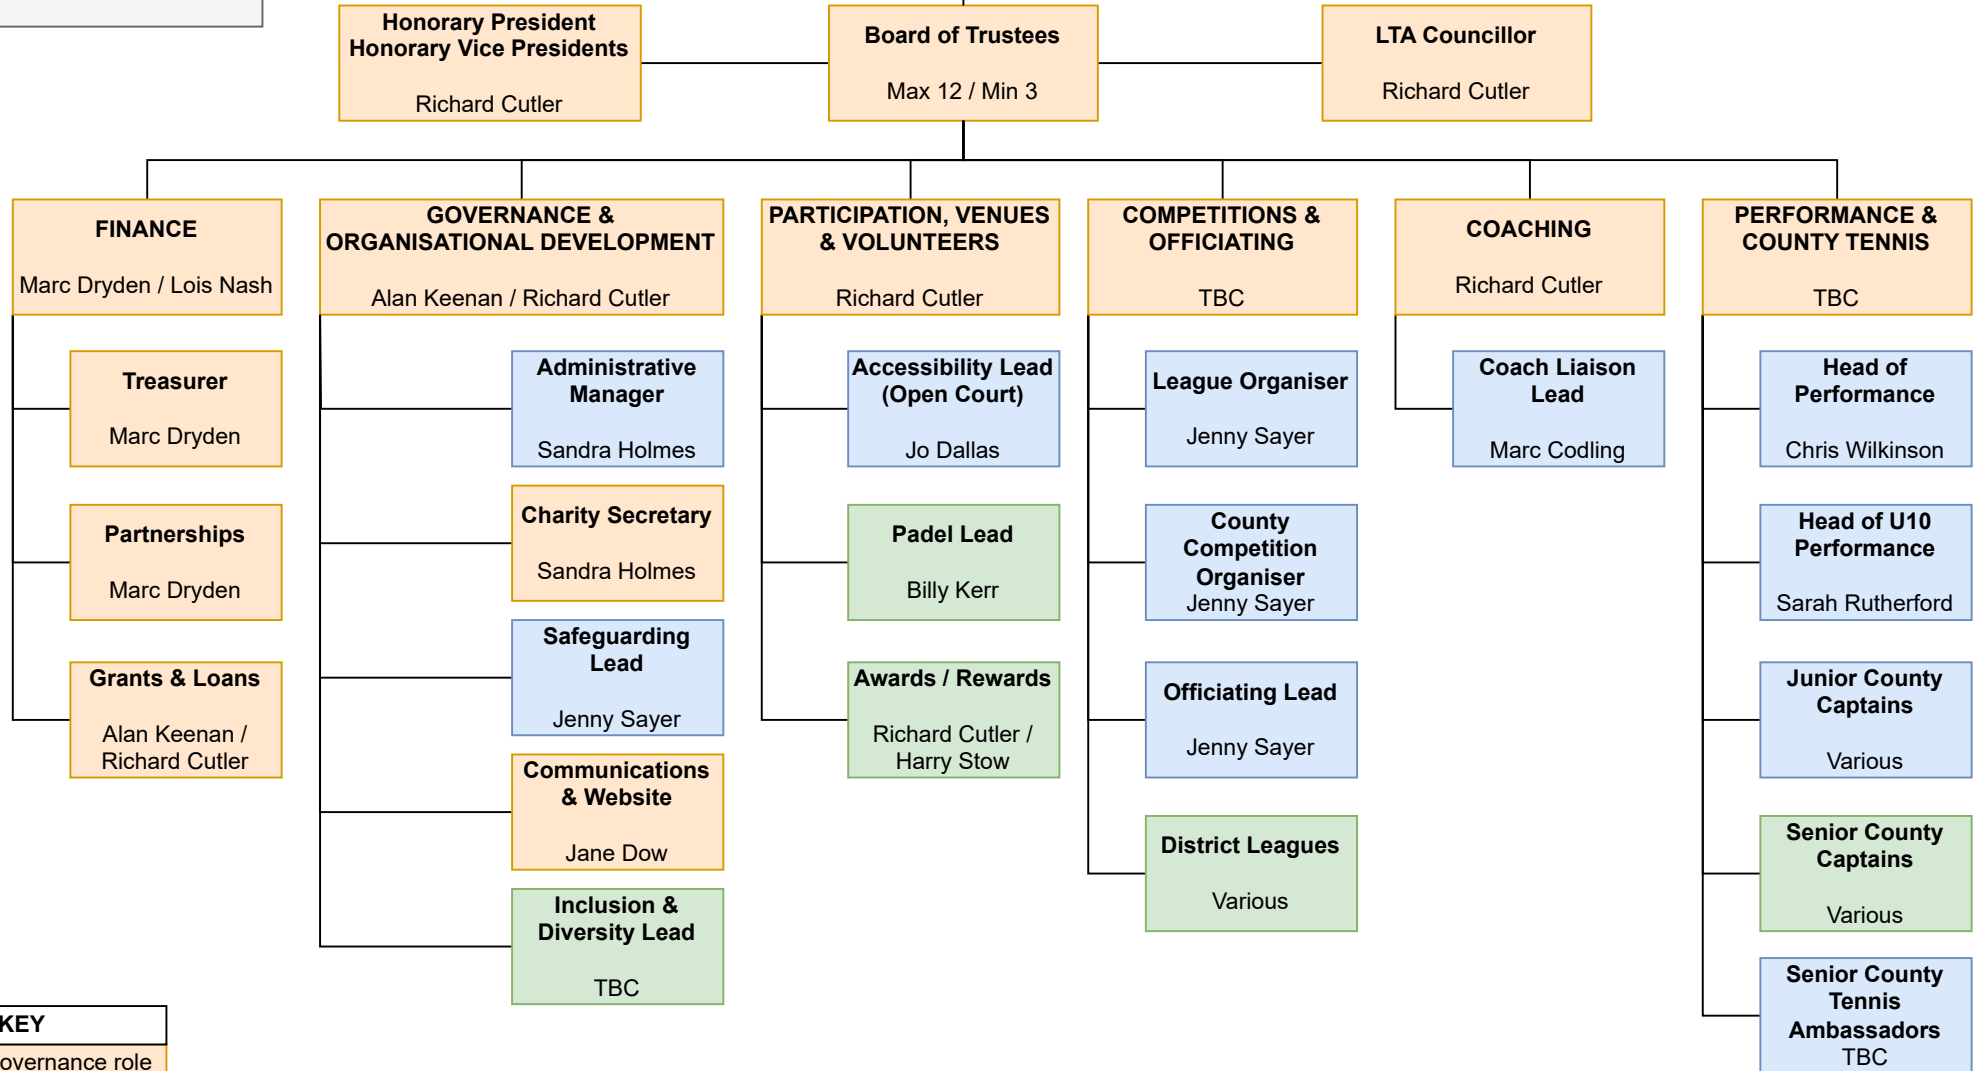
Honorary President
Honorary Vice Presidents

Richard Cutler

Board of Trustees

Max 12 / Min 3

LTA Councillor

Richard Cutler

FINANCE

Marc Dryden / Lois Nash

Treasurer

Marc Dryden

Partnerships

Marc Dryden

Grants & Loans

Alan Keenan / Richard Cutler

GOVERNANCE & ORGANISATIONAL DEVELOPMENT

Alan Keenan / Richard Cutler

Administrative Manager

Sandra Holmes

Charity Secretary

Sandra Holmes

Safeguarding Lead

Jenny Sayer

Communications & Website

Jane Dow

Inclusion & Diversity Lead

TBC

PARTICIPATION, VENUES & VOLUNTEERS

Richard Cutler

Accessibility Lead (Open Court)

Jo Dallas

Padel Lead

Billy Kerr

Awards / Rewards

Richard Cutler / Harry Stow

COMPETITIONS & OFFICIATING

TBC

League Organiser

Jenny Sayer

County Competition Organiser
Jenny Sayer

Officiating Lead

Jenny Sayer

District Leagues

Various

COACHING

Richard Cutler

Coach Liaison Lead

Marc Codling

PERFORMANCE & COUNTY TENNIS

TBC

Head of Performance

Chris Wilkinson

Head of U10 Performance

Sarah Rutherford

Junior County Captains

Various

Senior County Captains

Various

Senior County Tennis Ambassadors
TBC

KEY
overnance role